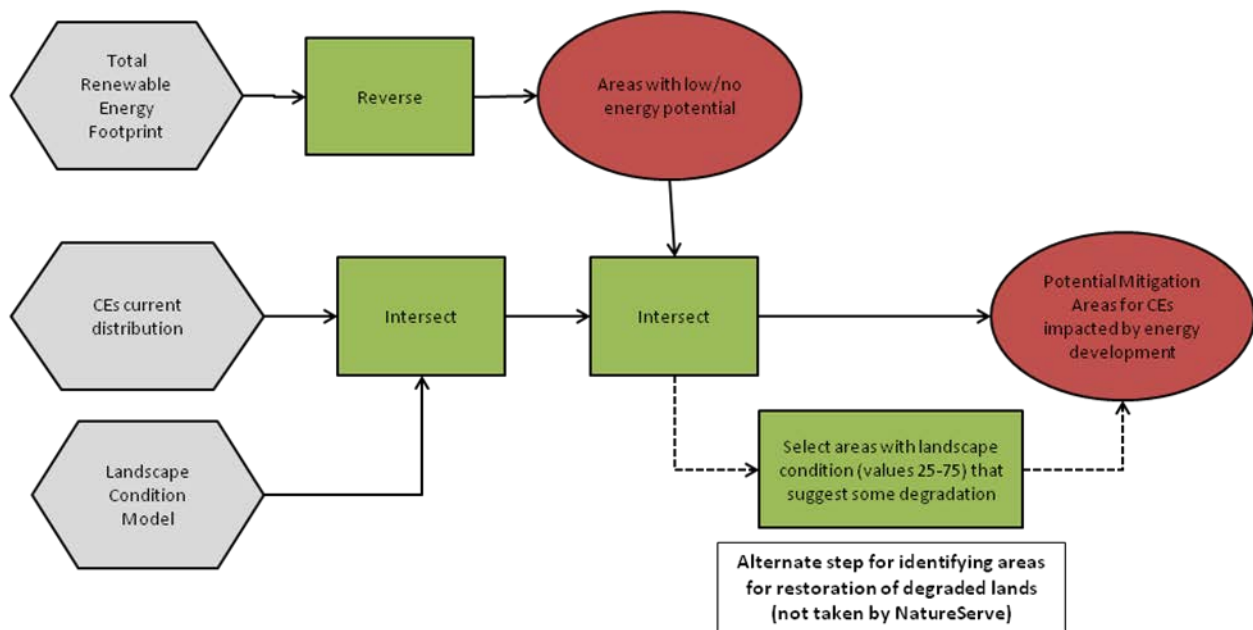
Total Renewable Energy Footprint

Reverse

Areas with low/no energy potential

CEs current distribution

Intersect

Intersect

Potential Mitigation Areas for CEs impacted by energy development

Landscape Condition Model

Select areas with landscape condition (values 25-75) that suggest some degradation

Alternate step for identifying areas for restoration of degraded lands (not taken by NatureServe)